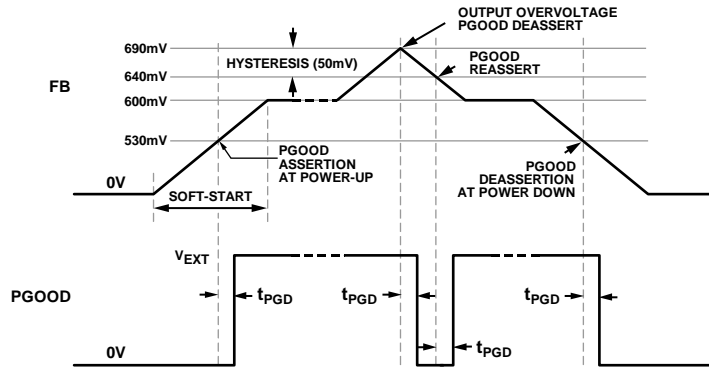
OUTPUT OVERVOLTAGE PGOOD DEASSERT

690mV

HYSTERESIS (50mV)

PGOOD REASSERT

640mV

FB

600mV

530mV

PGOOD ASSERTION AT POWER-UP

PGOOD DEASSERTION AT POWER DOWN

0V

SOFT-START

$V_{EXT}$

PGOOD

$t_{PGD}$

$t_{PGD}$

$t_{PGD}$

0V

$t_{PGD}$